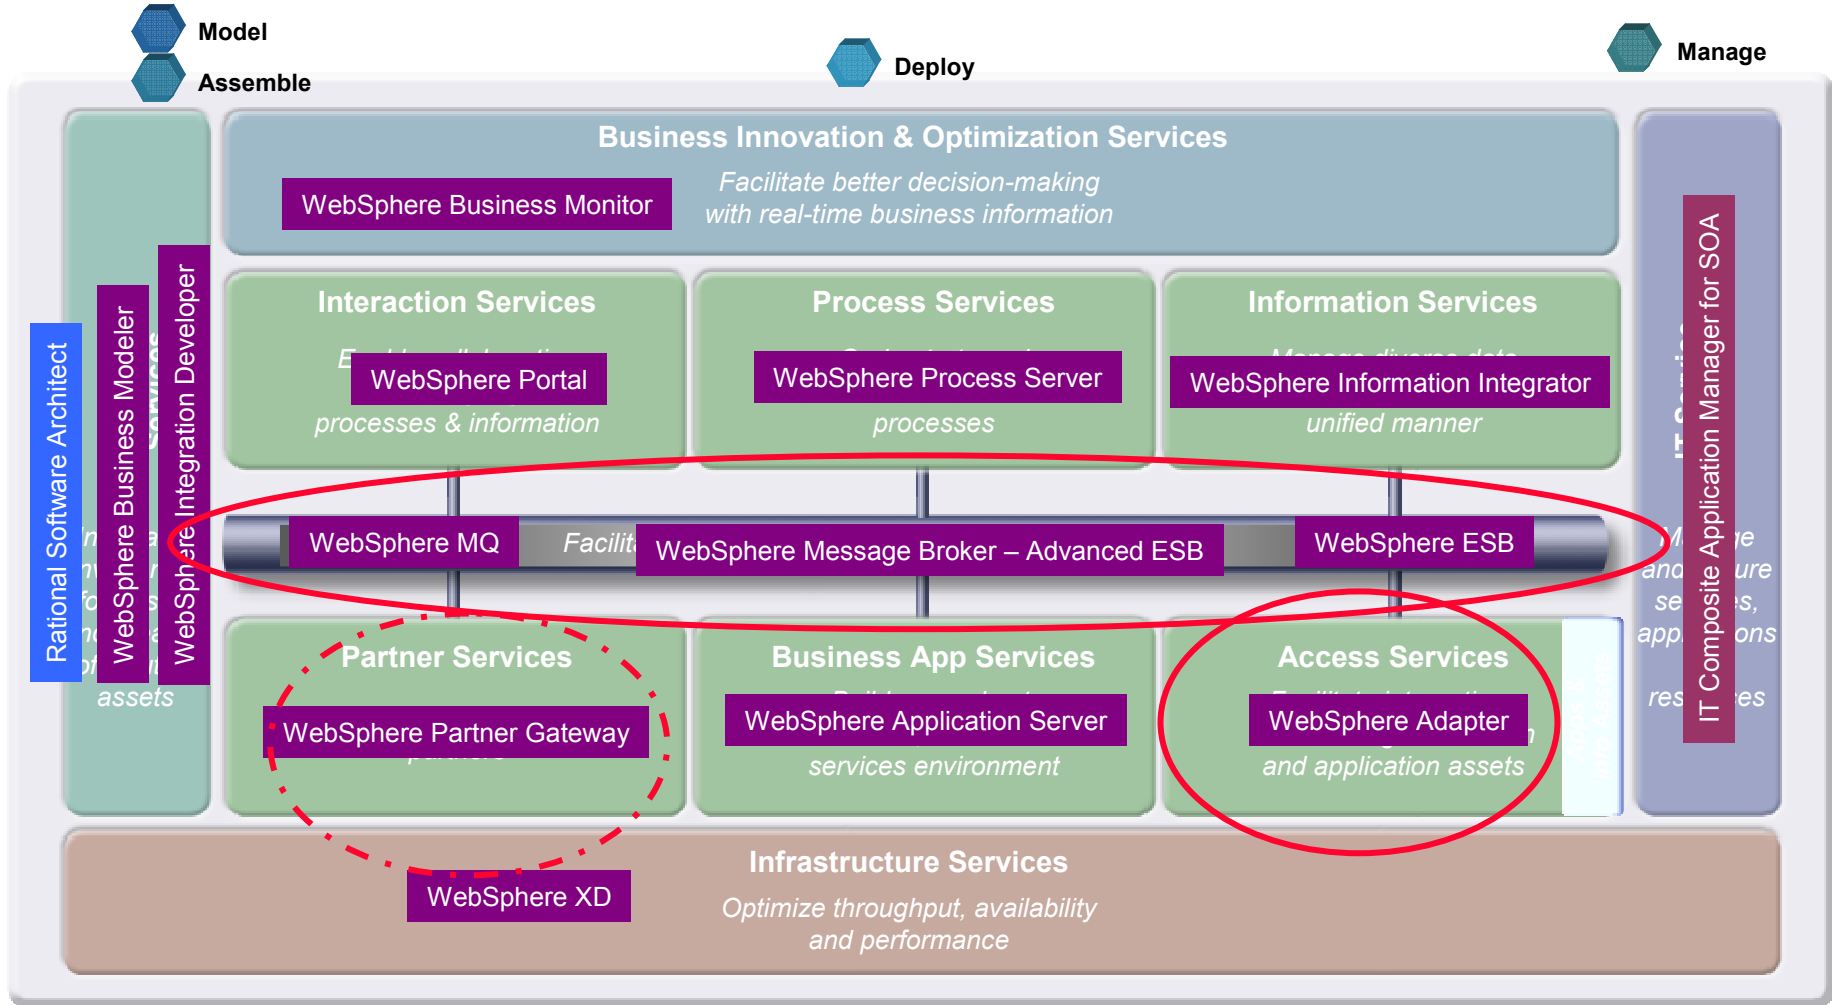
Model
Assemble
Deploy
Manage

Business Innovation & Optimization Services
WebSphere Business Monitor
Facilitate better decision-making with real-time business information

Interaction Services
WebSphere Portal
processes & information

Process Services
WebSphere Process Server
processes

Information Services
WebSphere Information Integrator
unified manner

WebSphere MQ
Facilit
WebSphere Message Broker – Advanced ESB
WebSphere ESB

Partner Services
WebSphere Partner Gateway

Business App Services
WebSphere Application Server
services environment

Access Services
WebSphere Adapter
and application assets

Infrastructure Services
WebSphere XD
Optimize throughput, availability and performance

Rational Software Architect
WebSphere Business Modeler
WebSphere Integration Developer
assets

IT Composite Application Manager for SOA
and
se
app
res